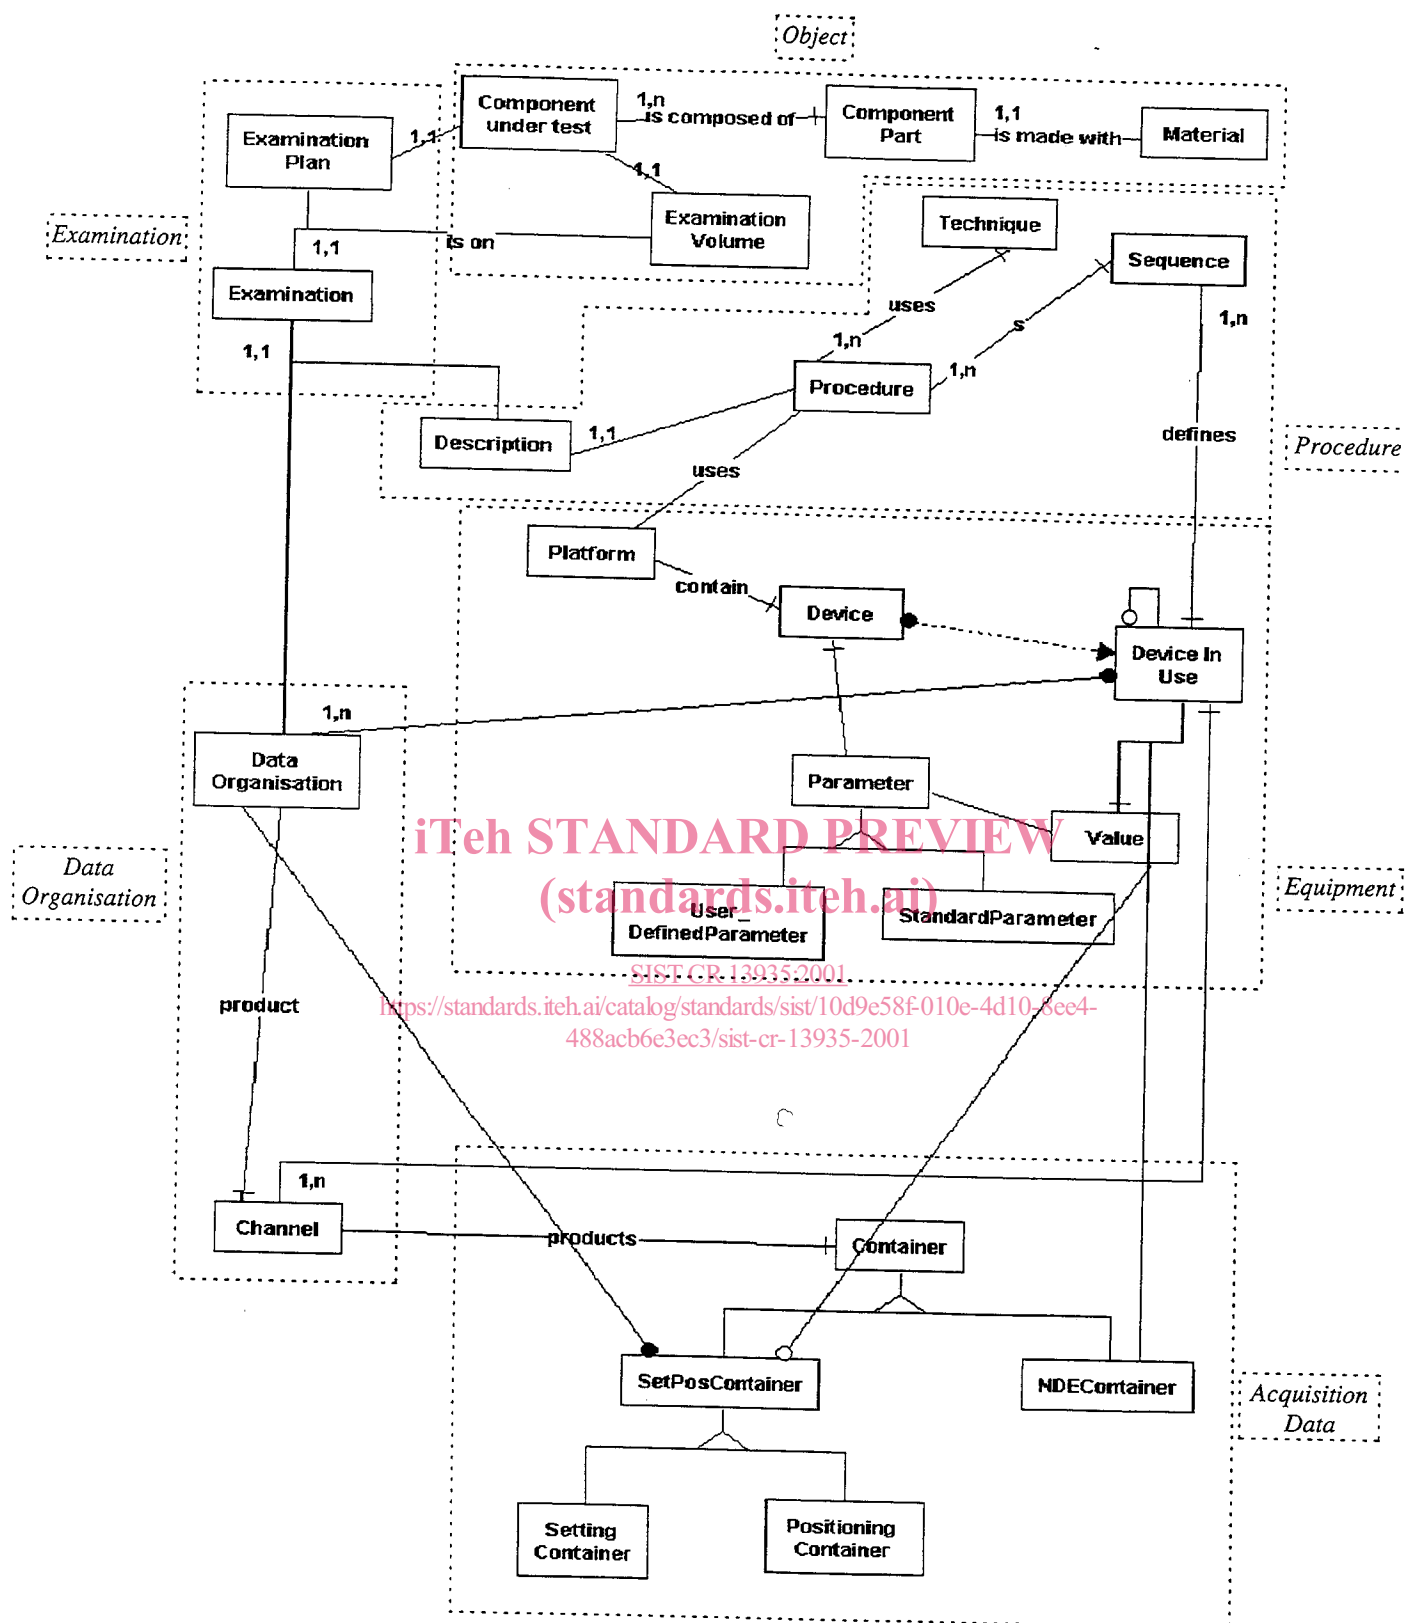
Object

Component under test

1,n
is composed of

Component Part

1,1
is made with

Material

Examination Plan

1,1

1,1

Examination Volume

Examination

1,1

is on

Examination

Technique

Sequence

uses

1,n

s

1,n

1,n

Procedure

1,1

Description

1,1

defines

Procedure

uses

Platform

contain

Device

Device In Use

1,n

Data Organisation

Parameter

Value

Data Organisation

User_ DefinedParameter

StandardParameter

Equipment

iTeh STANDARD PREVIEW
(standards.iteh.ai)
SIST CR 13935:2001
https://standards.iteh.ai/catalog/standards/sist/10d9e58f-010e-4d10-8ee4-488acb6e3ec3/sist-cr-13935-2001

product

1,n

Channel

products

Container

SetPosContainer

NDEContainer

Acquisition Data

Setting Container

Positioning Container